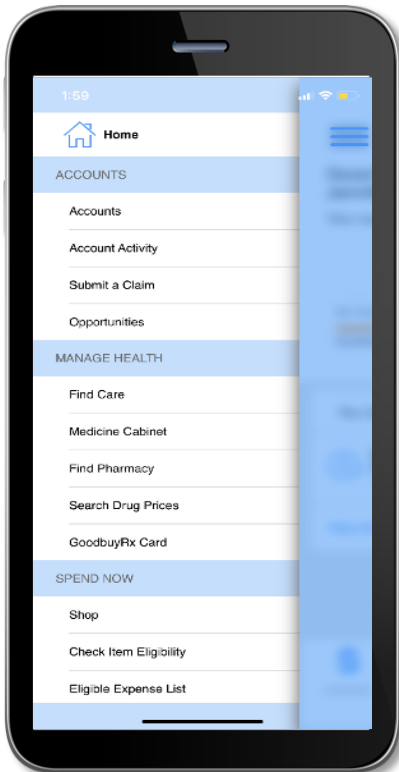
1:59

Home

ACCOUNTS

Accounts

Account Activity

Submit a Claim

Opportunities

MANAGE HEALTH

Find Care

Medicine Cabinet

Find Pharmacy

Search Drug Prices

GoodbuyRx Card

SPEND NOW

Shop

Check Item Eligibility

Eligible Expense List